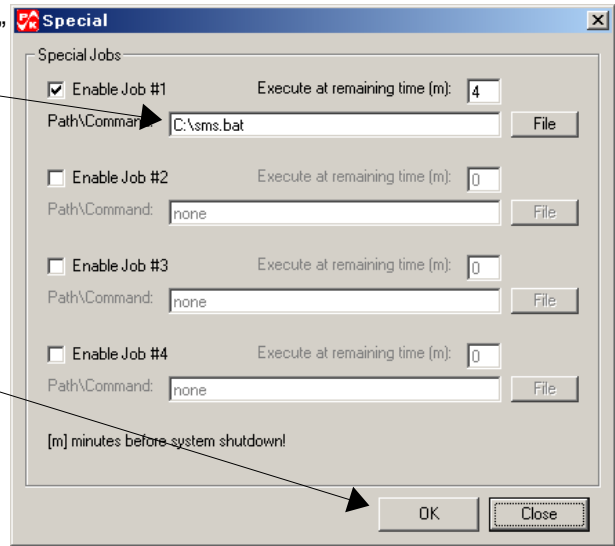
„ Special

Special Jobs

Enable Job #1 Execute at remaining time (m): 4

Path\Command: C:\sms.bat File

Enable Job #2 Execute at remaining time (m): 0

Path\Command: none File

Enable Job #3 Execute at remaining time (m): 0

Path\Command: none File

Enable Job #4 Execute at remaining time (m): 0

Path\Command: none File

[m] minutes before system shutdown!

OK Close